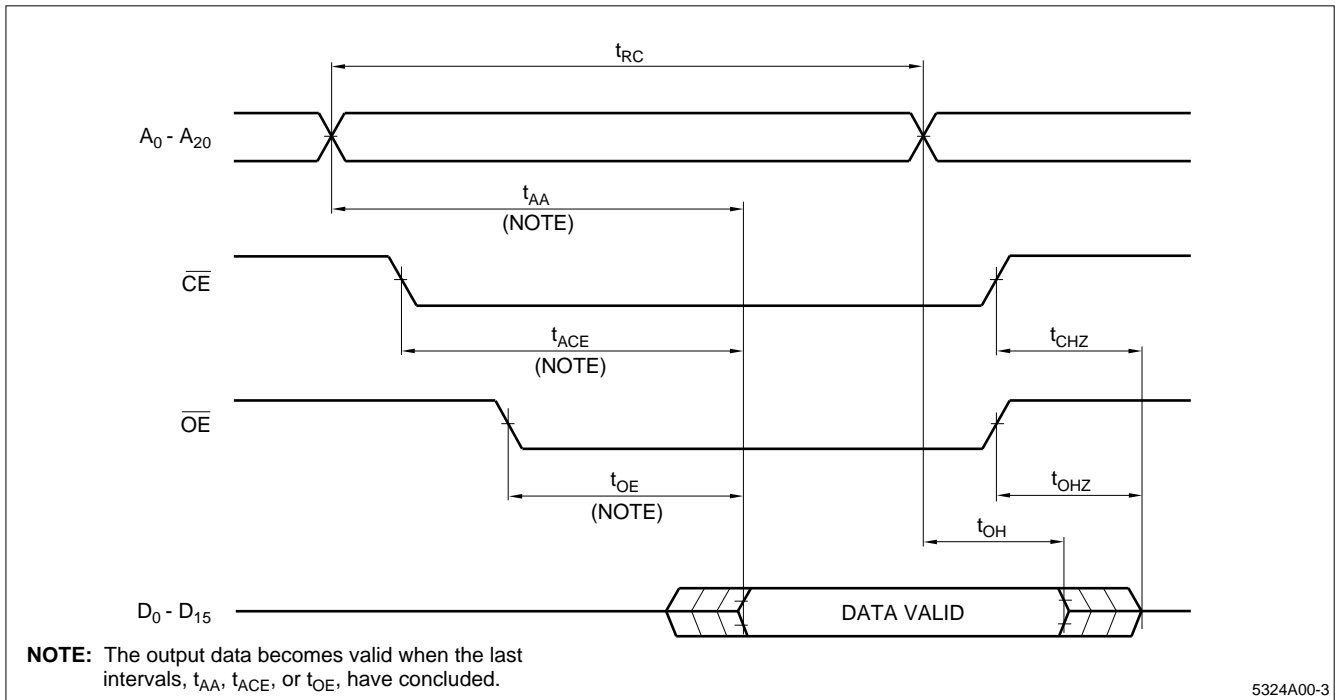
$t_{RC}$

$A_0$ - $A_{20}$

$t_{AA}$
(NOTE)

$\overline{CE}$

$t_{ACE}$
(NOTE)

$t_{CHZ}$

$\overline{OE}$

$t_{OE}$
(NOTE)

$t_{OHZ}$

$t_{OH}$

$D_0$ - $D_{15}$

DATA VALID

**NOTE:** The output data becomes valid when the last intervals, $t_{AA}$, $t_{ACE}$, or $t_{OE}$, have concluded.

5324A00-3